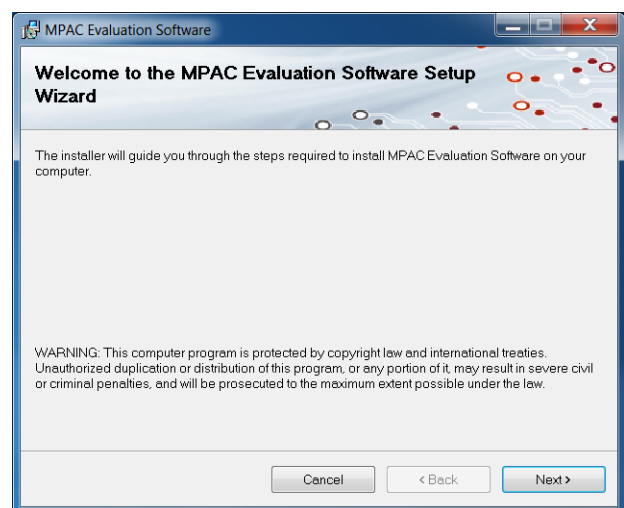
MPAC Evaluation Software

Welcome to the MPAC Evaluation Software Setup Wizard

The installer will guide you through the steps required to install MPAC Evaluation Software on your computer.

WARNING: This computer program is protected by copyright law and international treaties. Unauthorized duplication or distribution of this program, or any portion of it, may result in severe civil or criminal penalties, and will be prosecuted to the maximum extent possible under the law.

Cancel
< Back
Next >